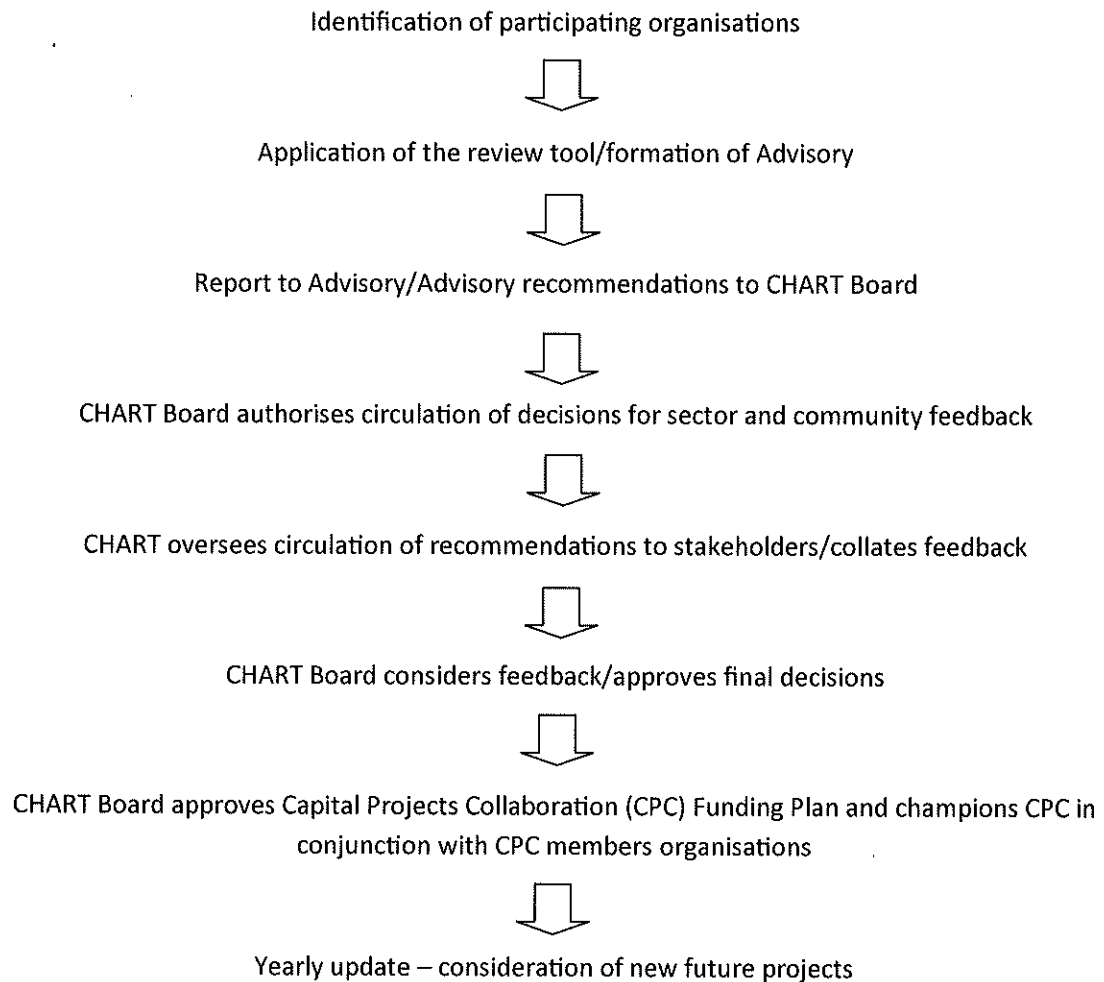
Identification of participating organisations

Application of the review tool/formation of Advisory

Report to Advisory/Advisory recommendations to CHART Board

CHART Board authorises circulation of decisions for sector and community feedback

CHART oversees circulation of recommendations to stakeholders/collates feedback

CHART Board considers feedback/approves final decisions

CHART Board approves Capital Projects Collaboration (CPC) Funding Plan and champions CPC in conjunction with CPC members organisations

Yearly update – consideration of new future projects